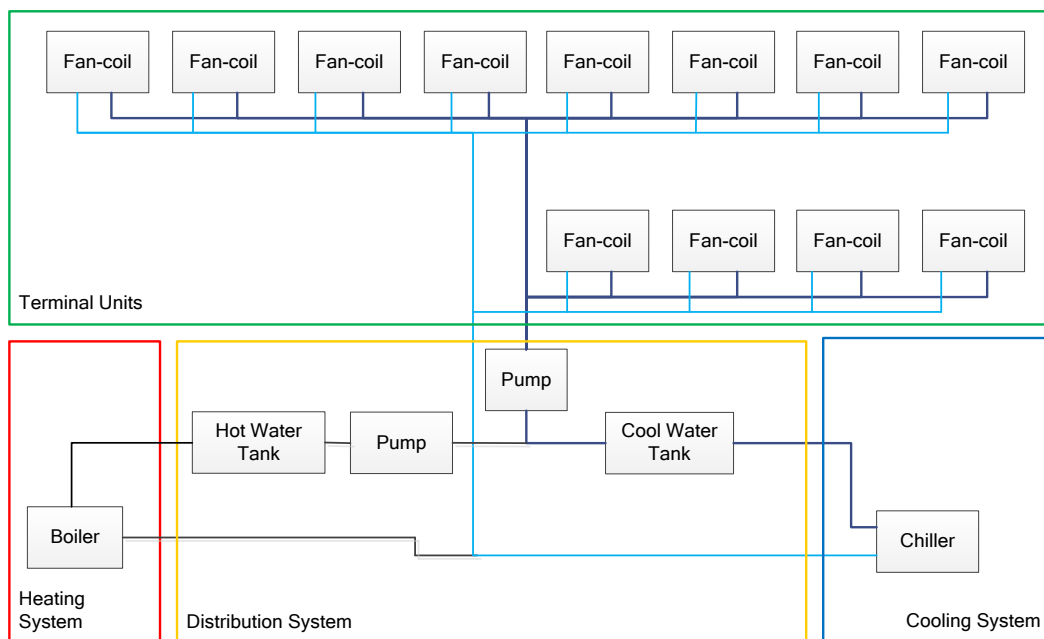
Fan-coil Fan-coil Fan-coil Fan-coil Fan-coil Fan-coil Fan-coil Fan-coil

Fan-coil Fan-coil Fan-coil Fan-coil

Terminal Units

Pump

Hot Water Tank

Pump

Cool Water Tank

Boiler

Chiller

Heating System

Distribution System

Cooling System